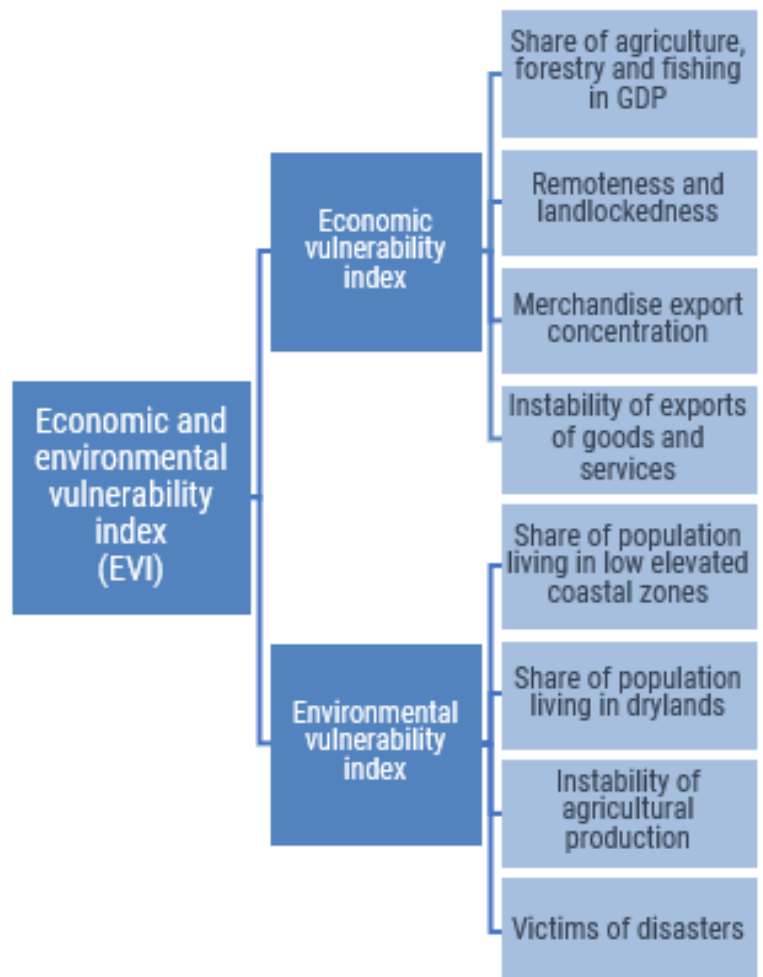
Economic and environmental vulnerability index (EVI)

Economic vulnerability index

Share of agriculture, forestry and fishing in GDP

Remoteness and landlockedness

Merchandise export concentration

Instability of exports of goods and services

Environmental vulnerability index

Share of population living in low elevated coastal zones

Share of population living in drylands

Instability of agricultural production

Victims of disasters